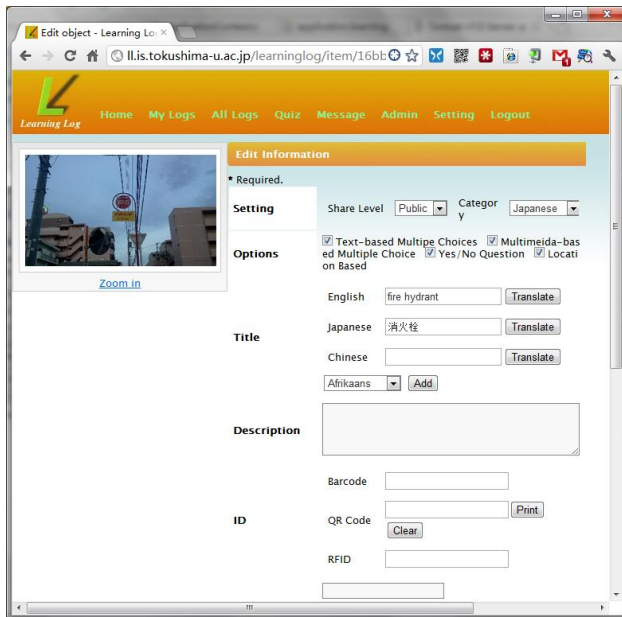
Edit object - Learning Lo ×

ll.is.tokushima-u.ac.jp/learninglog/item/16bb

Learning Log

Home My Logs All Logs Quiz Message Admin Setting Logout

Zoom in

Edit Information

* Required.

| Setting | Share Level Public Category Japanese |
|---|---|
| Options | Text-based Multipe Choices Multimeida-based Multiple Choice Yes/No Question Location Based |
| Title | English fire hydrant Translate<br>Japanese 消火栓 Translate<br>Chinese Translate<br>Afrikaans Add |
| Description | |
| ID | Barcode<br>QR Code Print Clear<br>RFID |